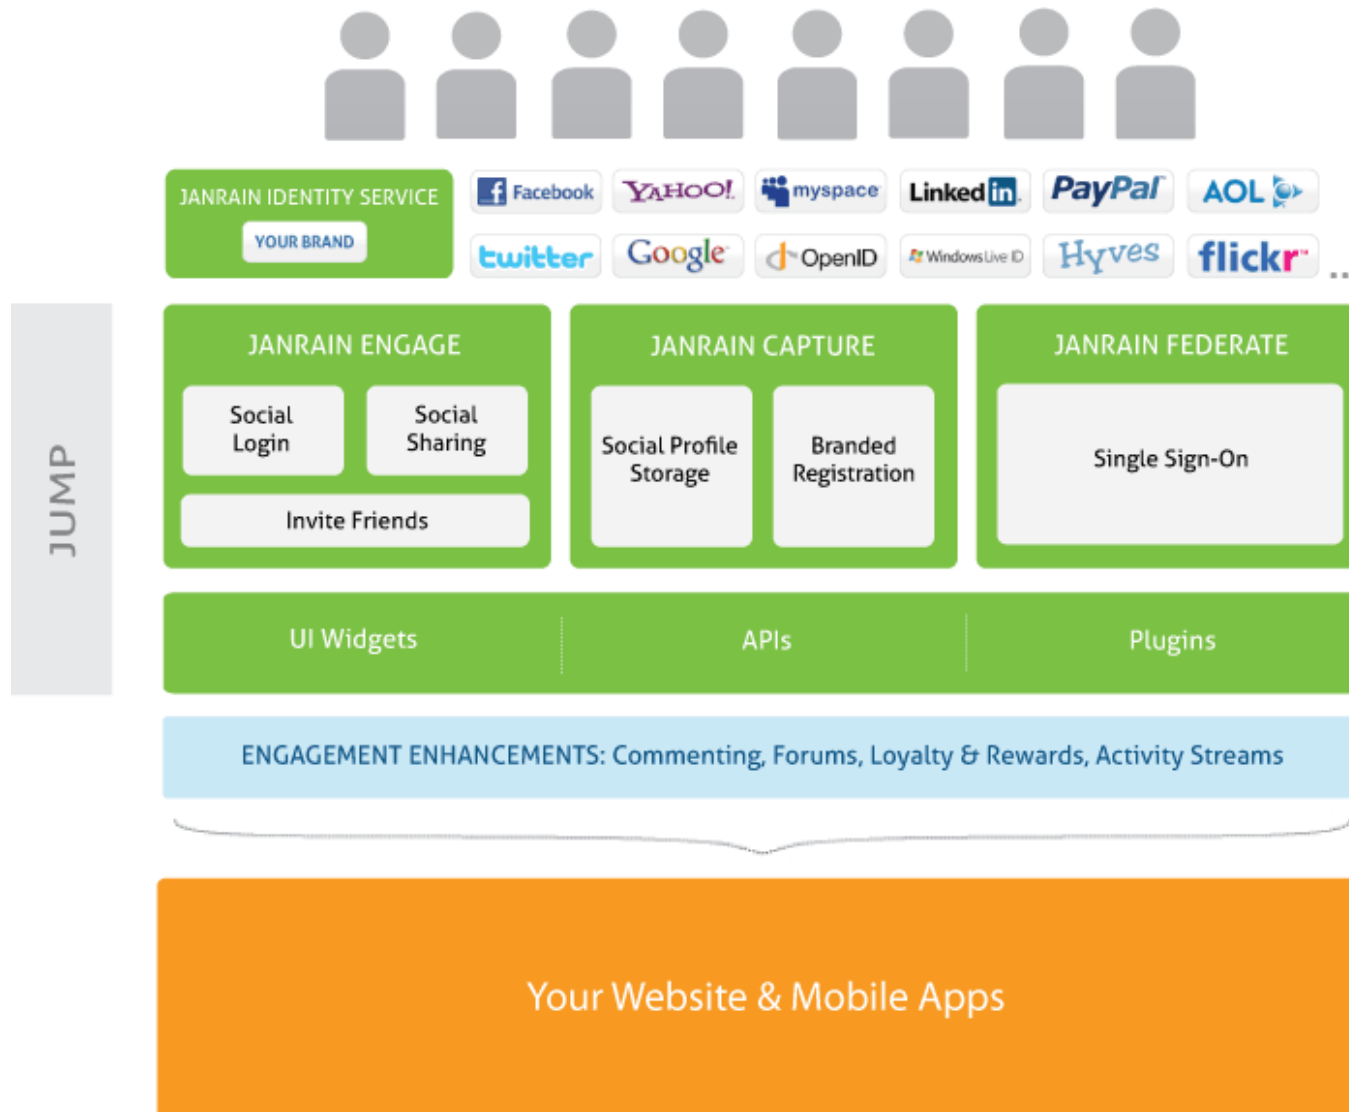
JANRAIN IDENTITY SERVICE

YOUR BRAND

Facebook YAHOO! myspace Linked in PayPal AOL

twitter Google OpenID Windows Live ID Hyves flickr

JUMP

JANRAIN ENGAGE

Social Login

Social Sharing

Invite Friends

JANRAIN CAPTURE

Social Profile Storage

Branded Registration

JANRAIN FEDERATE

Single Sign-On

UI Widgets

APIs

Plugins

ENGAGEMENT ENHANCEMENTS: Commenting, Forums, Loyalty & Rewards, Activity Streams

Your Website & Mobile Apps